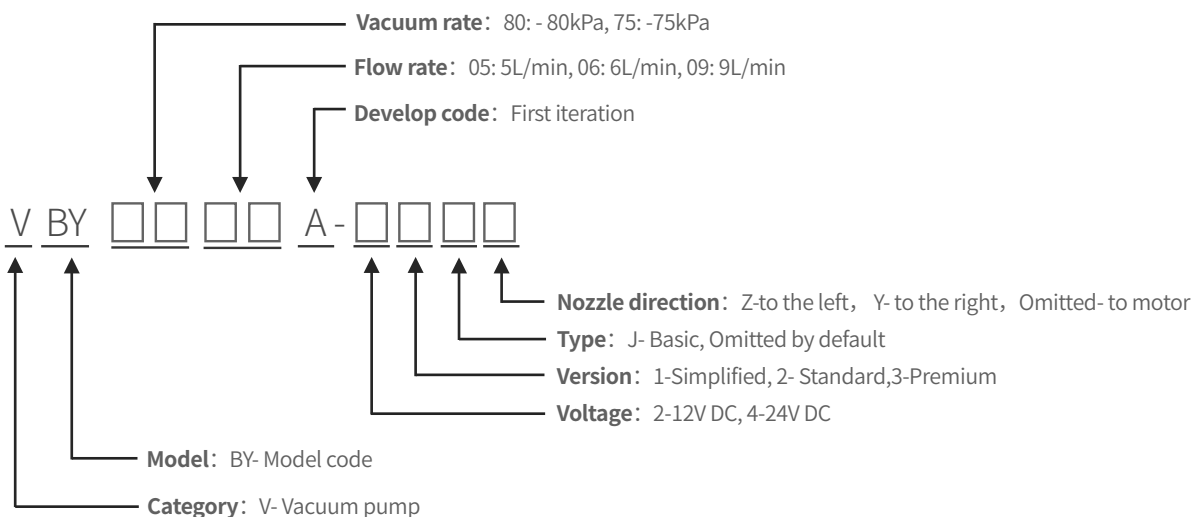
**Vacuum rate**: 80: - 80kPa, 75: -75kPa

**Flow rate**: 05: 5L/min, 06: 6L/min, 09: 9L/min

**Develop code**: First iteration

V BY □□ □□ A-□□□□

**Nozzle direction**: Z-to the left, Y- to the right, Omitted- to motor

**Type**: J- Basic, Omitted by default

**Version**: 1-Simplified, 2- Standard,3-Premium

**Voltage**: 2-12V DC, 4-24V DC

**Model**: BY- Model code

**Category**: V- Vacuum pump